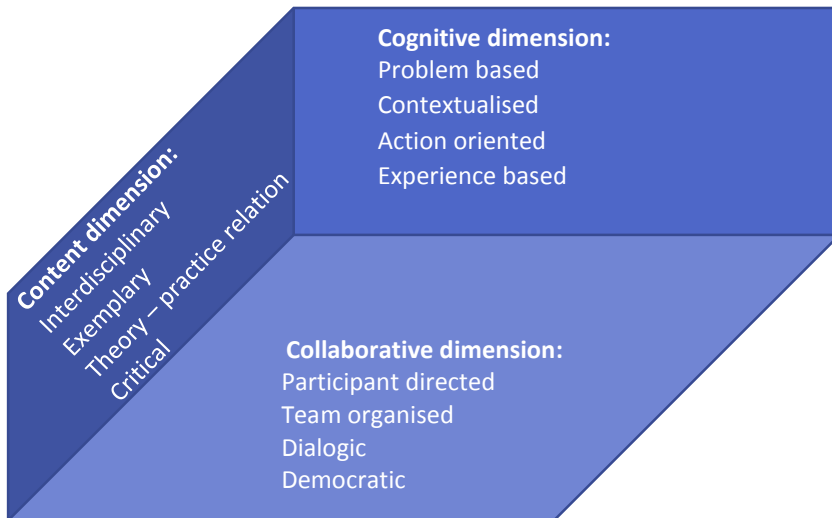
Cognitive dimension:
Problem based
Contextualised
Action oriented
Experience based

Content dimension:
Interdisciplinary
Exemplary
Theory – practice relation
Critical

Collaborative dimension:
Participant directed
Team organised
Dialogic
Democratic